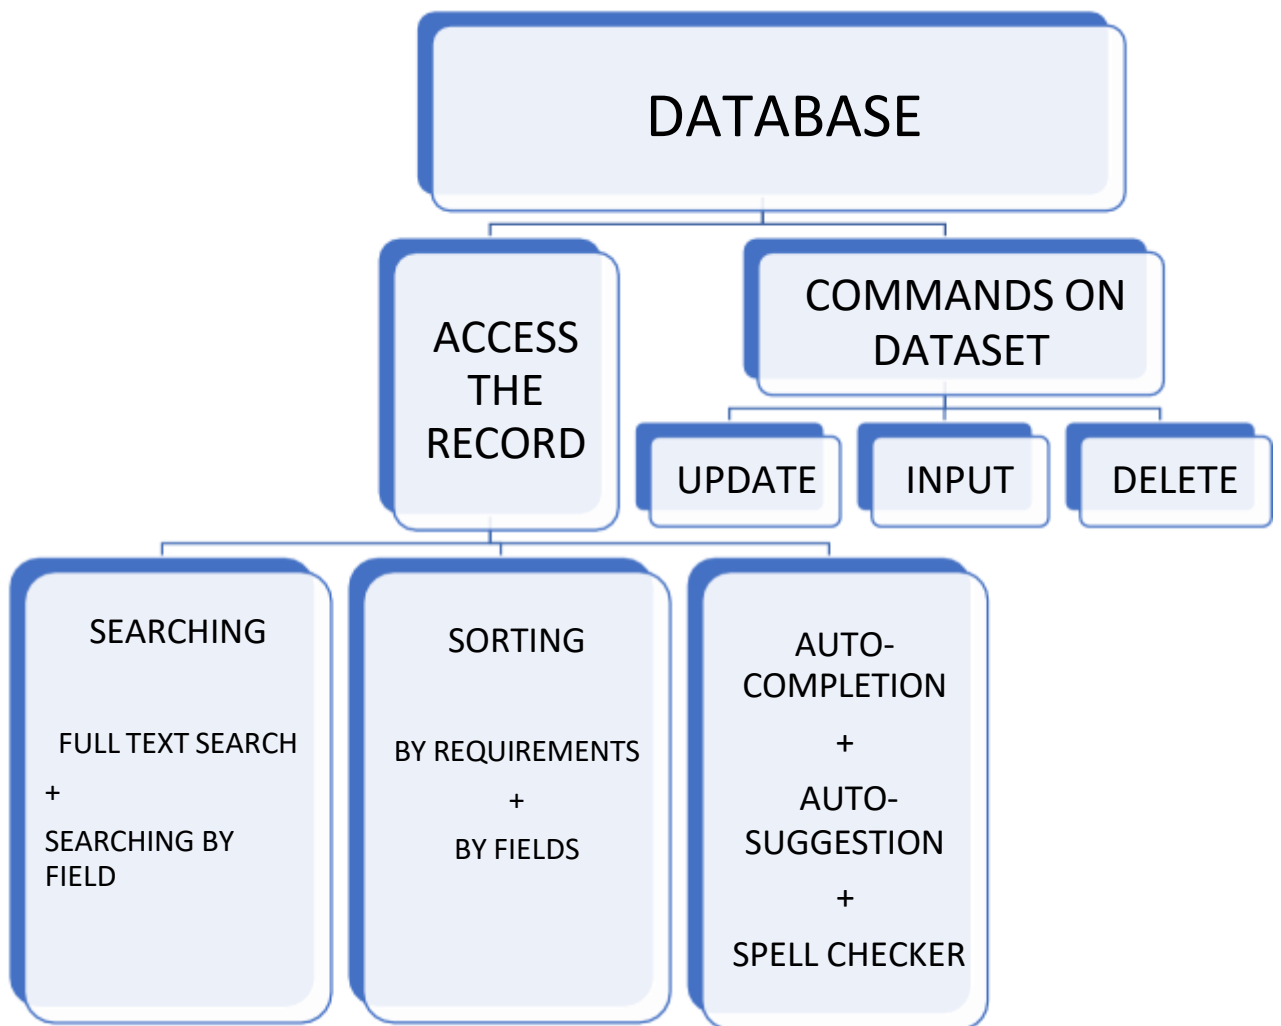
DATABASE

ACCESS THE RECORD

COMMANDS ON DATASET

UPDATE

INPUT

DELETE

SEARCHING

FULL TEXT SEARCH

+

SEARCHING BY FIELD

SORTING

BY REQUIREMENTS

+

BY FIELDS

AUTO-COMPLETION

+

AUTO-SUGGESTION

+

SPELL CHECKER